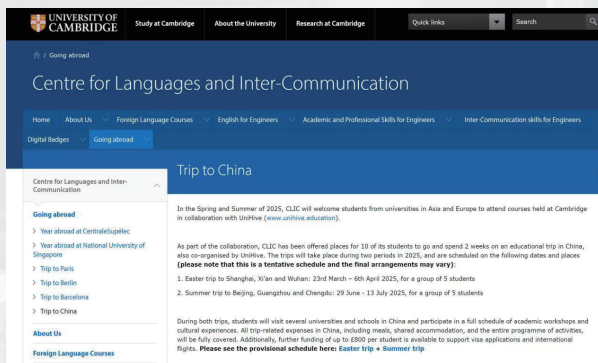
UNIVERSITY OF CAMBRIDGE Study at Cambridge About the University Research at Cambridge Quick links Search

/ Going abroad

Centre for Languages and Inter-Communication

Home About Us Foreign Language Courses English for Engineers Academic and Professional Skills for Engineers Inter-Communication skills for Engineers Digital Badges Going abroad

Centre for Languages and Inter-Communication

Going abroad

Year abroad at CentraleSupélec

Year abroad at National University of Singapore

Trip to Paris

Trip to Berlin

Trip to Barcelona

Trip to China

About Us

Foreign Language Courses

Trip to China

In the Spring and Summer of 2025, CLIC will welcome students from universities in Asia and Europe to attend courses held at Cambridge in collaboration with UniHive (www.unihive.education).

As part of the collaboration, CLIC has been offered places for 10 of its students to go and spend 2 weeks on an educational trip in China, also co-organised by UniHive. The trips will take place during two periods in 2025, and are scheduled on the following dates and places (please note that this is a tentative schedule and the final arrangements may vary):

1. Easter trip to Shanghai, Xi'an and Wuhan: 23rd March – 6th April 2025, for a group of 5 students

2. Summer trip to Beijing, Guangzhou and Chengdu: 29 June - 13 July 2025, for a group of 5 students

During both trips, students will visit several universities and schools in China and participate in a full schedule of academic workshops and cultural experiences. All trip-related expenses in China, including meals, shared accommodation, and the entire programme of activities, will be fully covered. Additionally, further funding of up to £800 per student is available to support visa applications and international flights. Please see the provisional schedule here: Easter trip + Summer trip